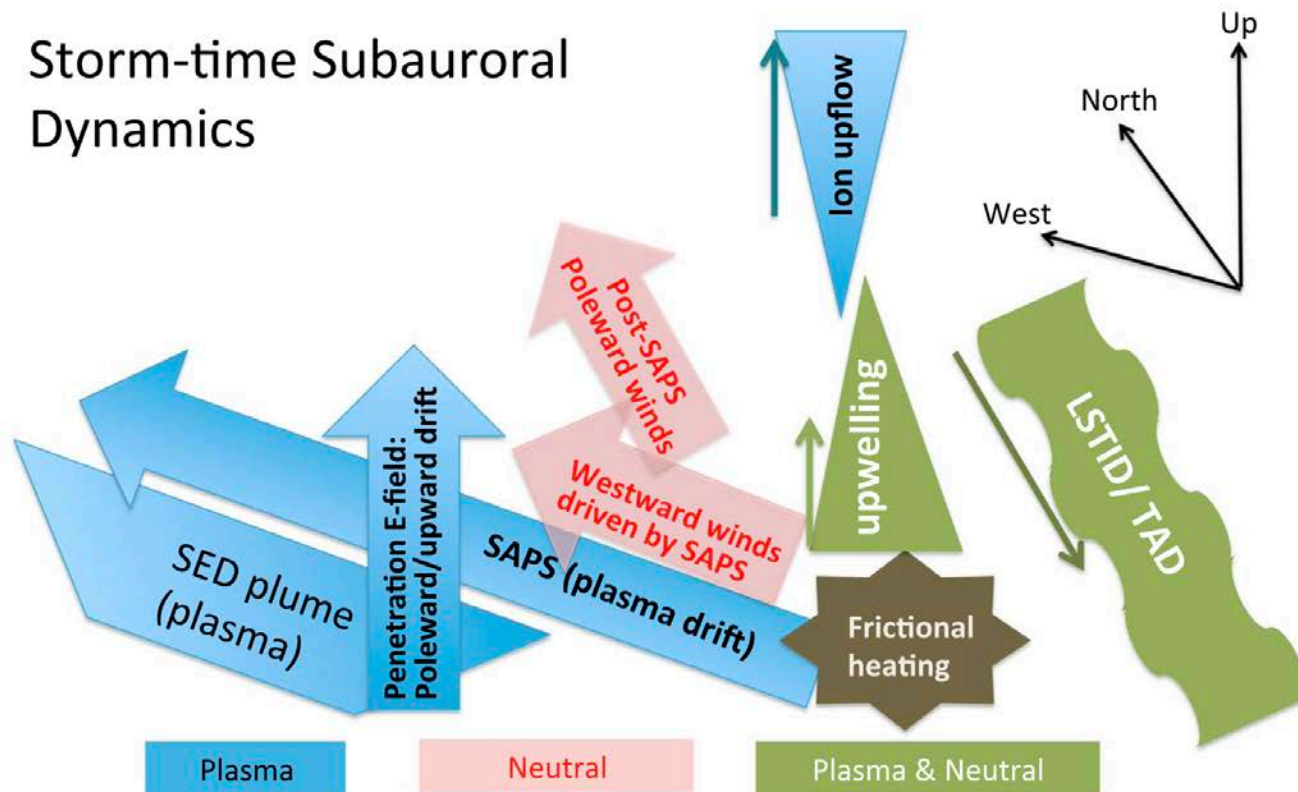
Storm-time Subauroral Dynamics

Up
North
West

Ion upflow

Post-SAPS Poleward winds

upwelling

LSTID/ TAD

Penetration E-field: Poleward/upward drift

Westward winds driven by SAPS

SED plume (plasma)

SAPS (plasma drift)

Frictional heating

Plasma
Neutral
Plasma & Neutral